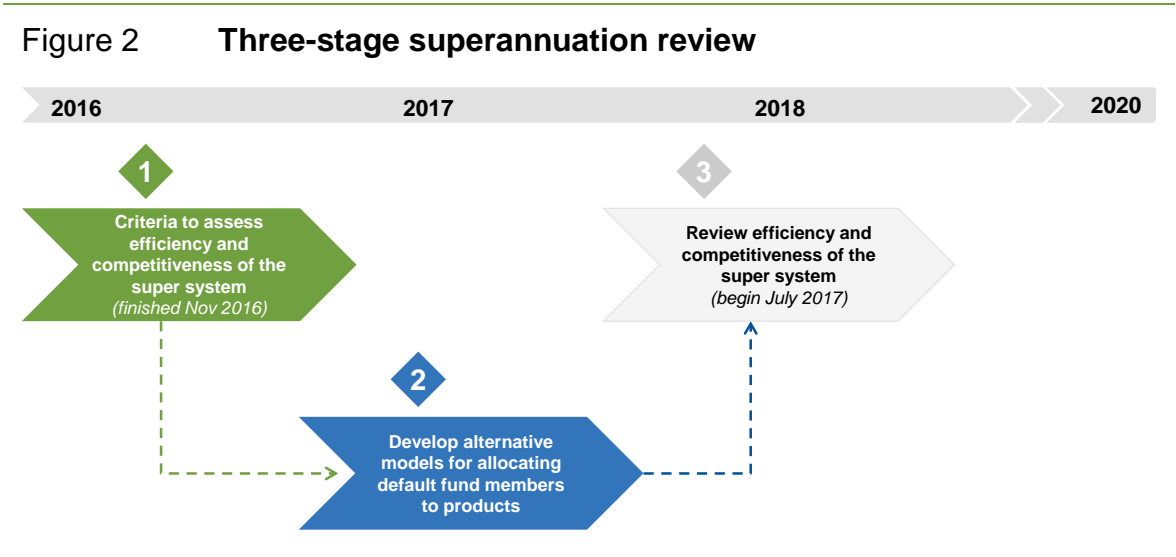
Figure 2 **Three-stage superannuation review**

2016 2017 2018 2020

1

Criteria to assess efficiency and competitiveness of the super system
(finished Nov 2016)

3

Review efficiency and competitiveness of the super system
(begin July 2017)

2

Develop alternative models for allocating default fund members to products